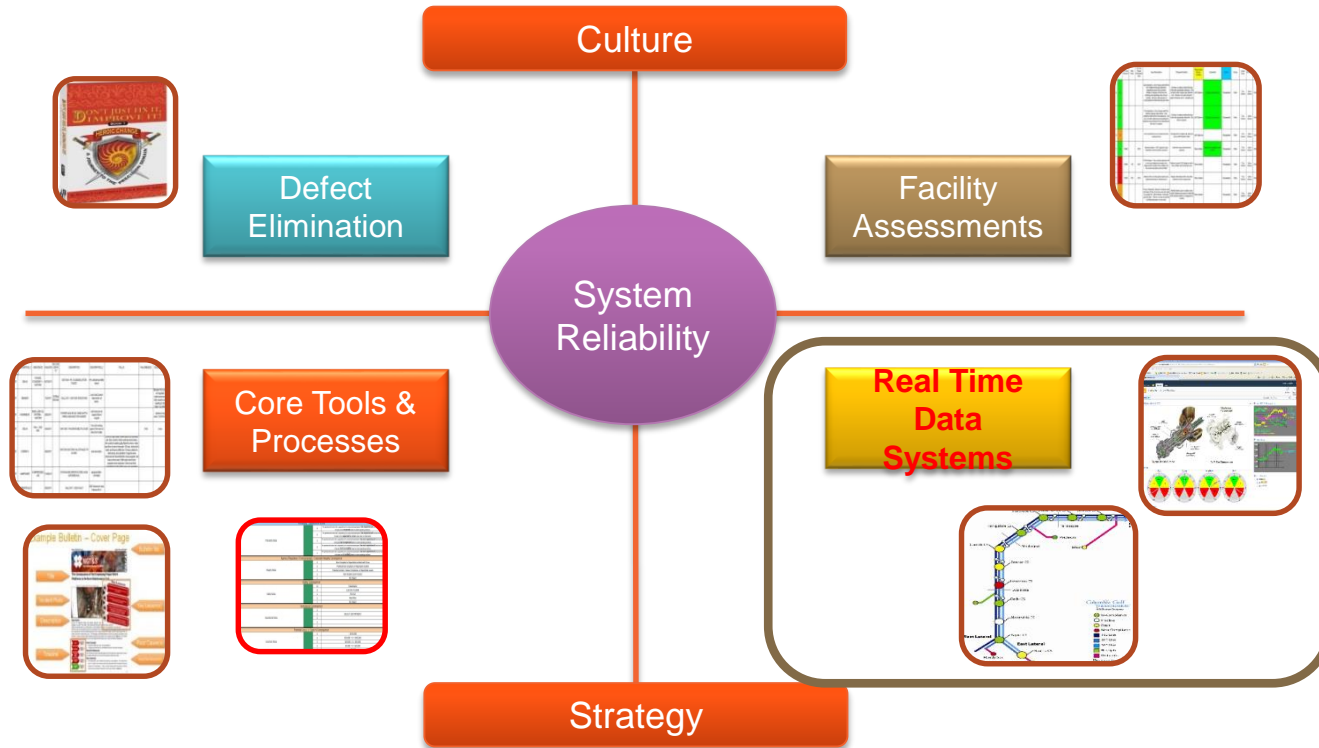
Culture

Defect Elimination

Facility Assessments

System Reliability

Core Tools & Processes

Real Time Data Systems

Strategy

DON'T JUST FIX IT, IMPROVE IT!

Sample Bulletin – Cover Page

Columbia Gulf

East Lateral